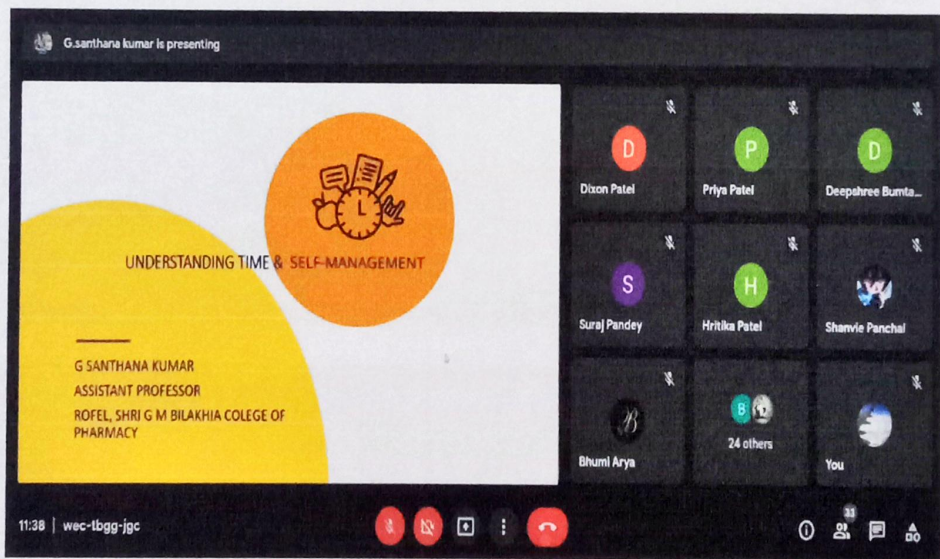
G.santhana kumar is presenting

UNDERSTANDING TIME & SELF-MANAGEMENT

G SANTHANA KUMAR
ASSISTANT PROFESSOR
ROFEL, SHRI G M BILAKHIA COLEGE OF PHARMACY

D
Dixon Patel

P
Priya Patel

D
Deepshree Bumta...

S
Suraj Pandey

H
Hritika Patel

Shanvie Panchal

Bhumi Arya

B
24 others

You

11:38 | wec-tbgg-jgc

33